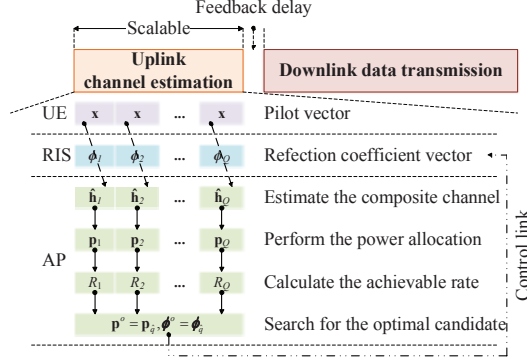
Feedback delay

Scalable

Uplink channel estimation

Downlink data transmission

UE $\mathbf{x}$ $\mathbf{x}$ ... $\mathbf{x}$ Pilot vector

RIS $\boldsymbol{\phi}_1$ $\boldsymbol{\phi}_2$ ... $\boldsymbol{\phi}_Q$ Refection coefficient vector

$\hat{\mathbf{h}}_1$ $\hat{\mathbf{h}}_2$ ... $\hat{\mathbf{h}}_Q$ Estimate the composite channel

$\mathbf{p}_1$ $\mathbf{p}_2$ ... $\mathbf{p}_Q$ Perform the power allocation

AP

$R_1$ $R_2$ ... $R_Q$ Calculate the achievable rate

$\mathbf{p}^o = \mathbf{p}_{q^*}, \boldsymbol{\phi}^o = \boldsymbol{\phi}_{q^*}$ Search for the optimal candidate

Control link